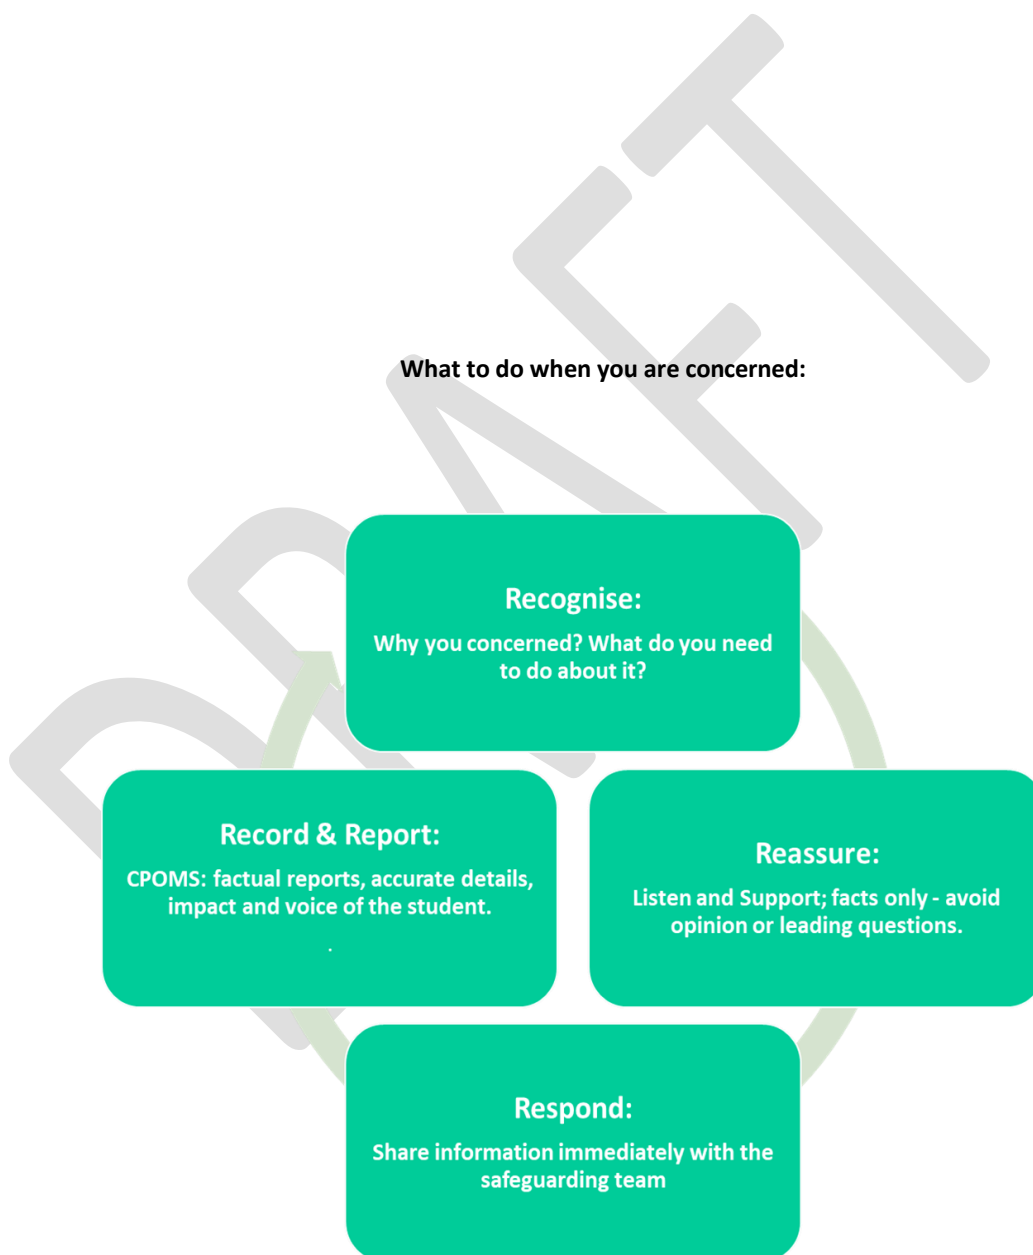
DRAFT

What to do when you are concerned:

Recognise:
Why you concerned? What do you need to do about it?

Record & Report:
CPOMS: factual reports, accurate details, impact and voice of the student.
.

Reassure:
Listen and Support; facts only - avoid opinion or leading questions.

Respond:
Share information immediately with the safeguarding team